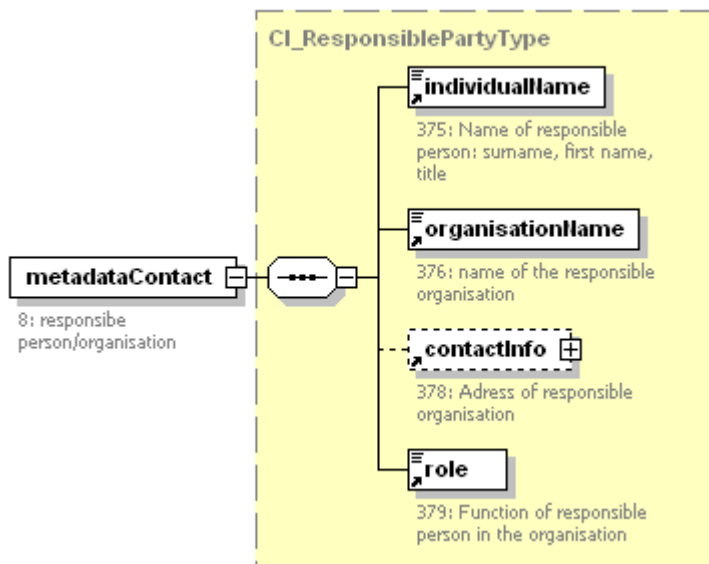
CI_ResponsiblePartyType

metadataContact

8: responsibe person/organisation

individualName

375: Name of responsible person: surname, first name, title

organisationName

376: name of the responsible organisation

contactInfo

378: Adress of responsible organisation

role

379: Function of responsible person in the organisation